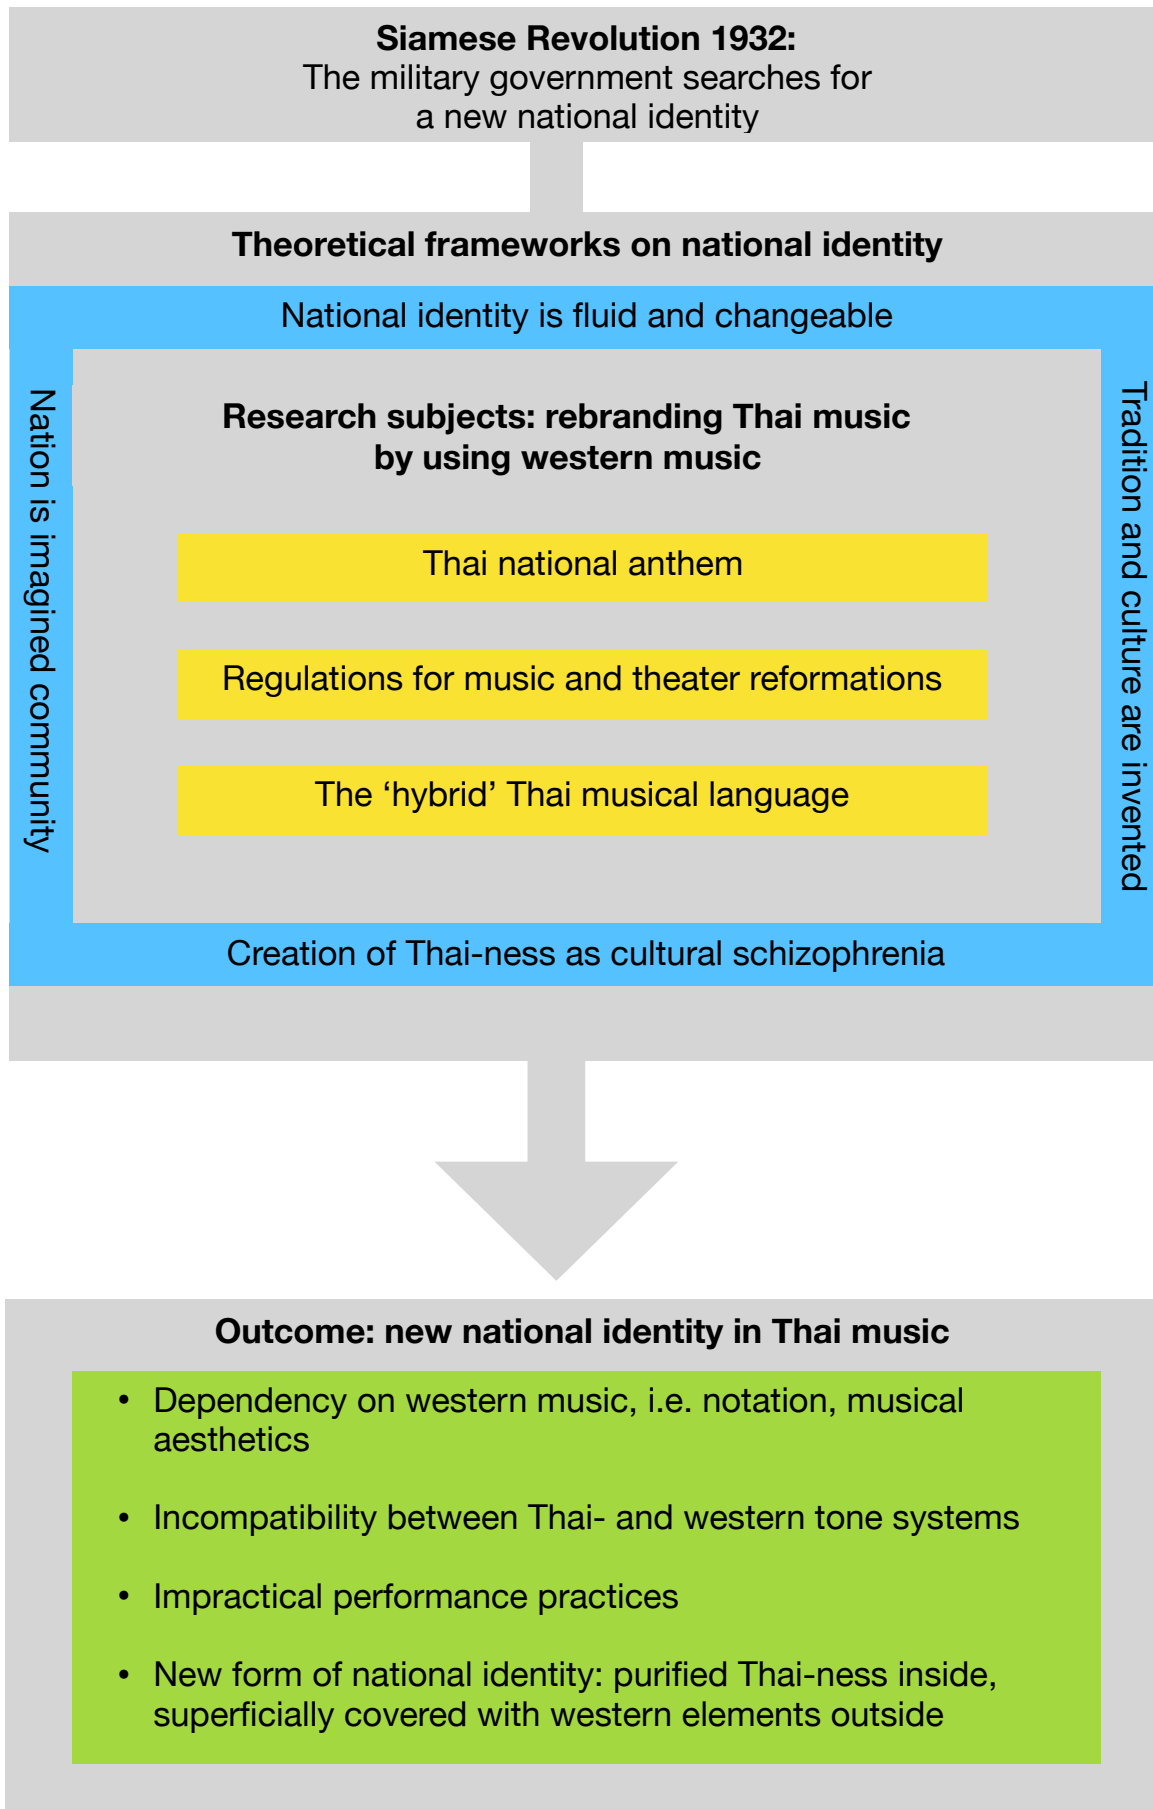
**Siamese Revolution 1932:**
The military government searches for a new national identity

**Theoretical frameworks on national identity**

National identity is fluid and changeable

Nation is imagined community

**Research subjects: rebranding Thai music by using western music**

Thai national anthem

Regulations for music and theater reformations

The ‘hybrid’ Thai musical language

Tradition and culture are invented

Creation of Thai-ness as cultural schizophrenia

**Outcome: new national identity in Thai music**

- Dependency on western music, i.e. notation, musical aesthetics
- Incompatibility between Thai- and western tone systems
- Impractical performance practices
- New form of national identity: purified Thai-ness inside, superficially covered with western elements outside